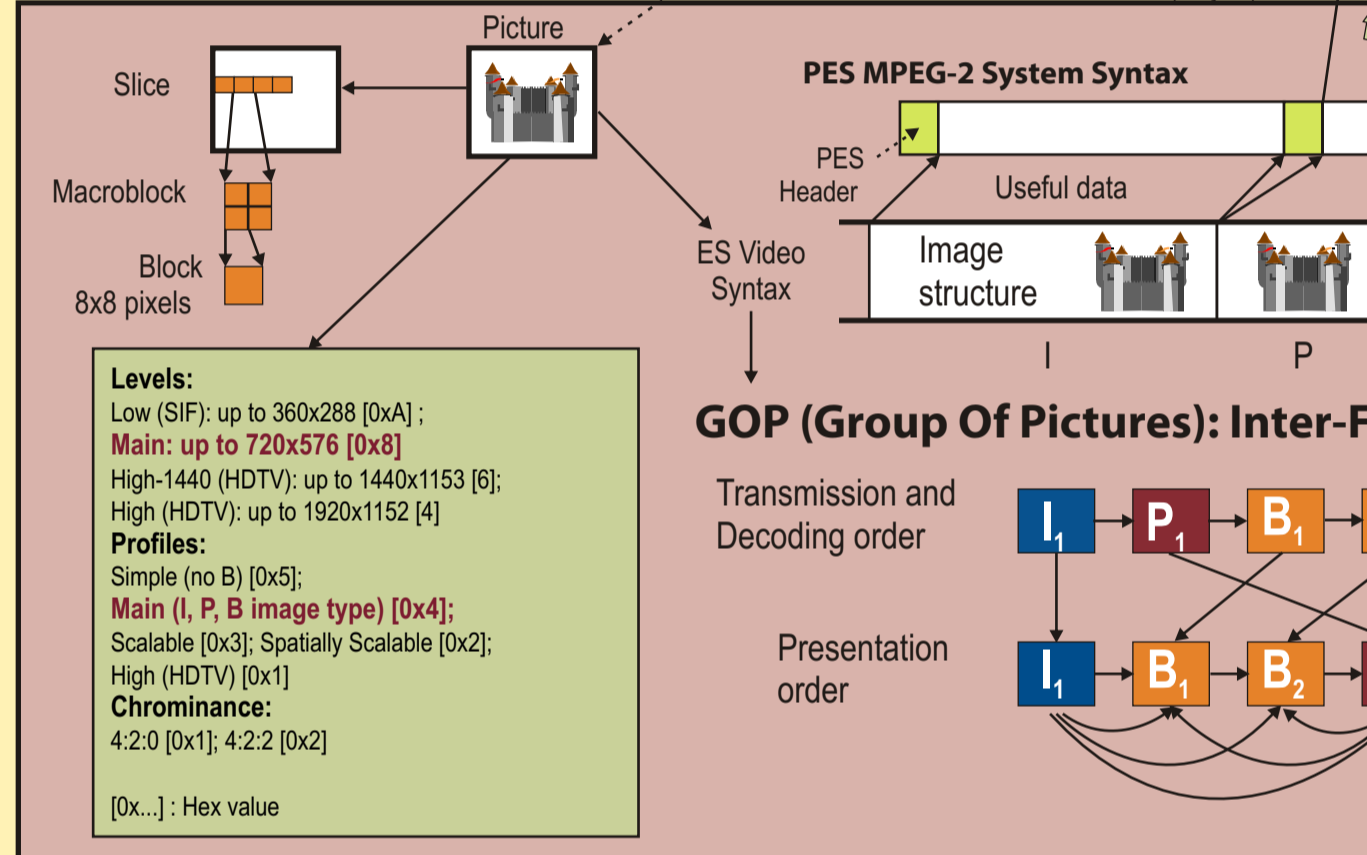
Picture

Slice

Macroblock

Block
8x8 pixels

PES MPEG-2 System Syntax

PES
Header

Useful data

ES Video
Syntax

Image
structure

I

P

Levels:
Low (SIF): up to 360x288 [0xA] ;
Main: up to 720x576 [0x8]
High-1440 (HDTV): up to 1440x1153 [6];
High (HDTV): up to 1920x1152 [4]
Profiles:
Simple (no B) [0x5];
Main (I, P, B image type) [0x4];
Scalable [0x3]; Spatially Scalable [0x2];
High (HDTV) [0x1]
Chrominance:
4:2:0 [0x1]; 4:2:2 [0x2]

[0x...] : Hex value

GOP (Group Of Pictures): Inter-F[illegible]

Transmission and
Decoding order

$I_1$ $P_1$ $B_1$

Presentation
order

$I_1$ $B_1$ $B_2$